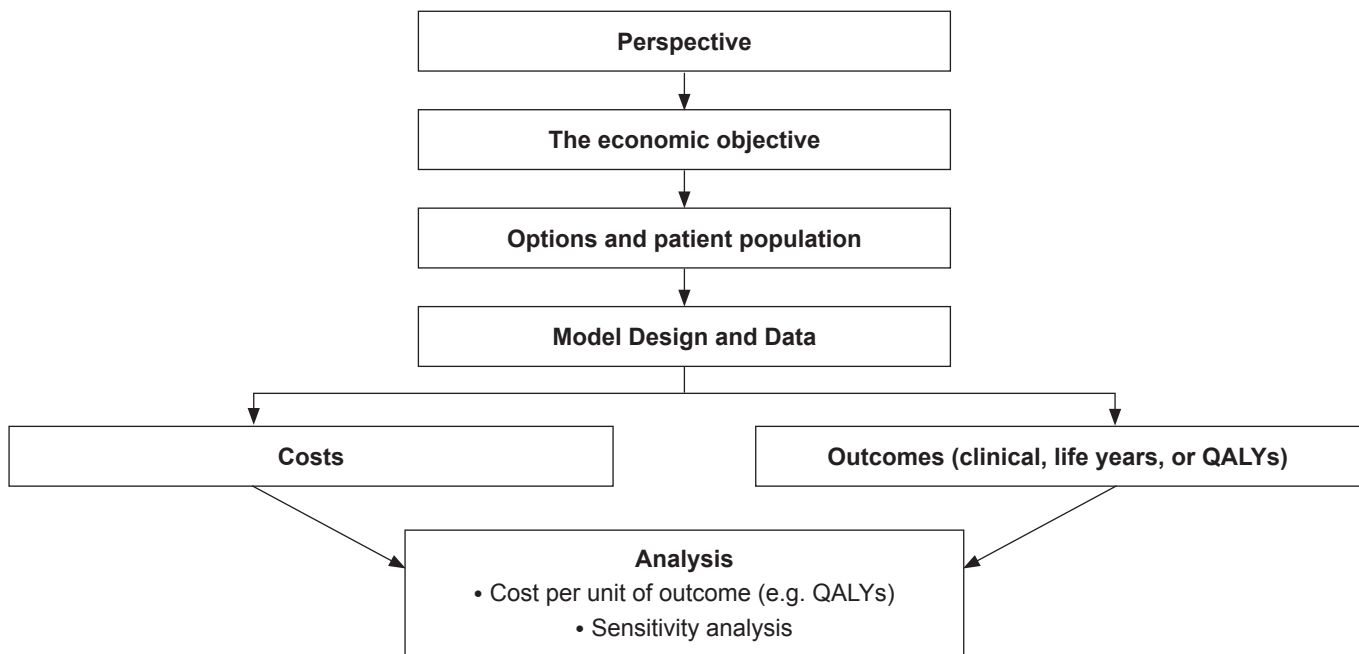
Perspective

The economic objective

Options and patient population

Model Design and Data

Costs

Outcomes (clinical, life years, or QALYs)

Analysis
• Cost per unit of outcome (e.g. QALYs)
• Sensitivity analysis